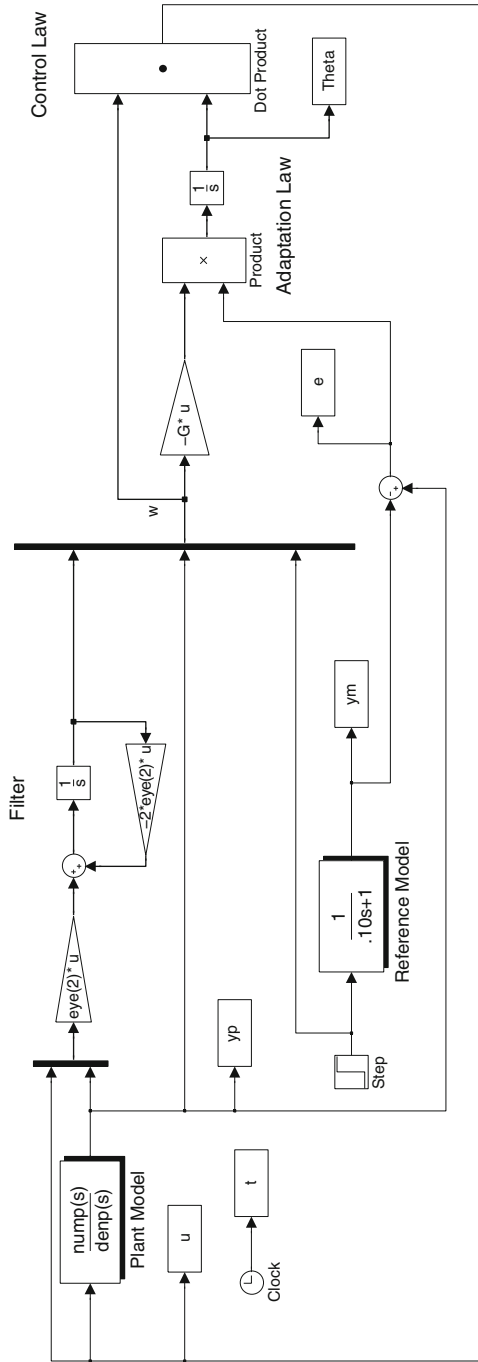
Control Law

Dot Product

Theta

$\frac{1}{s}$

Product

Adaptation Law

×

e

−G* u

w

Filter

$\frac{1}{s}$

−2*eye(2)* u

eye(2)* u

ym

$\frac{1}{.10s+1}$

Reference Model

yp

Step

$\frac{nump(s)}{denp(s)}$

Plant Model

u

t

Clock